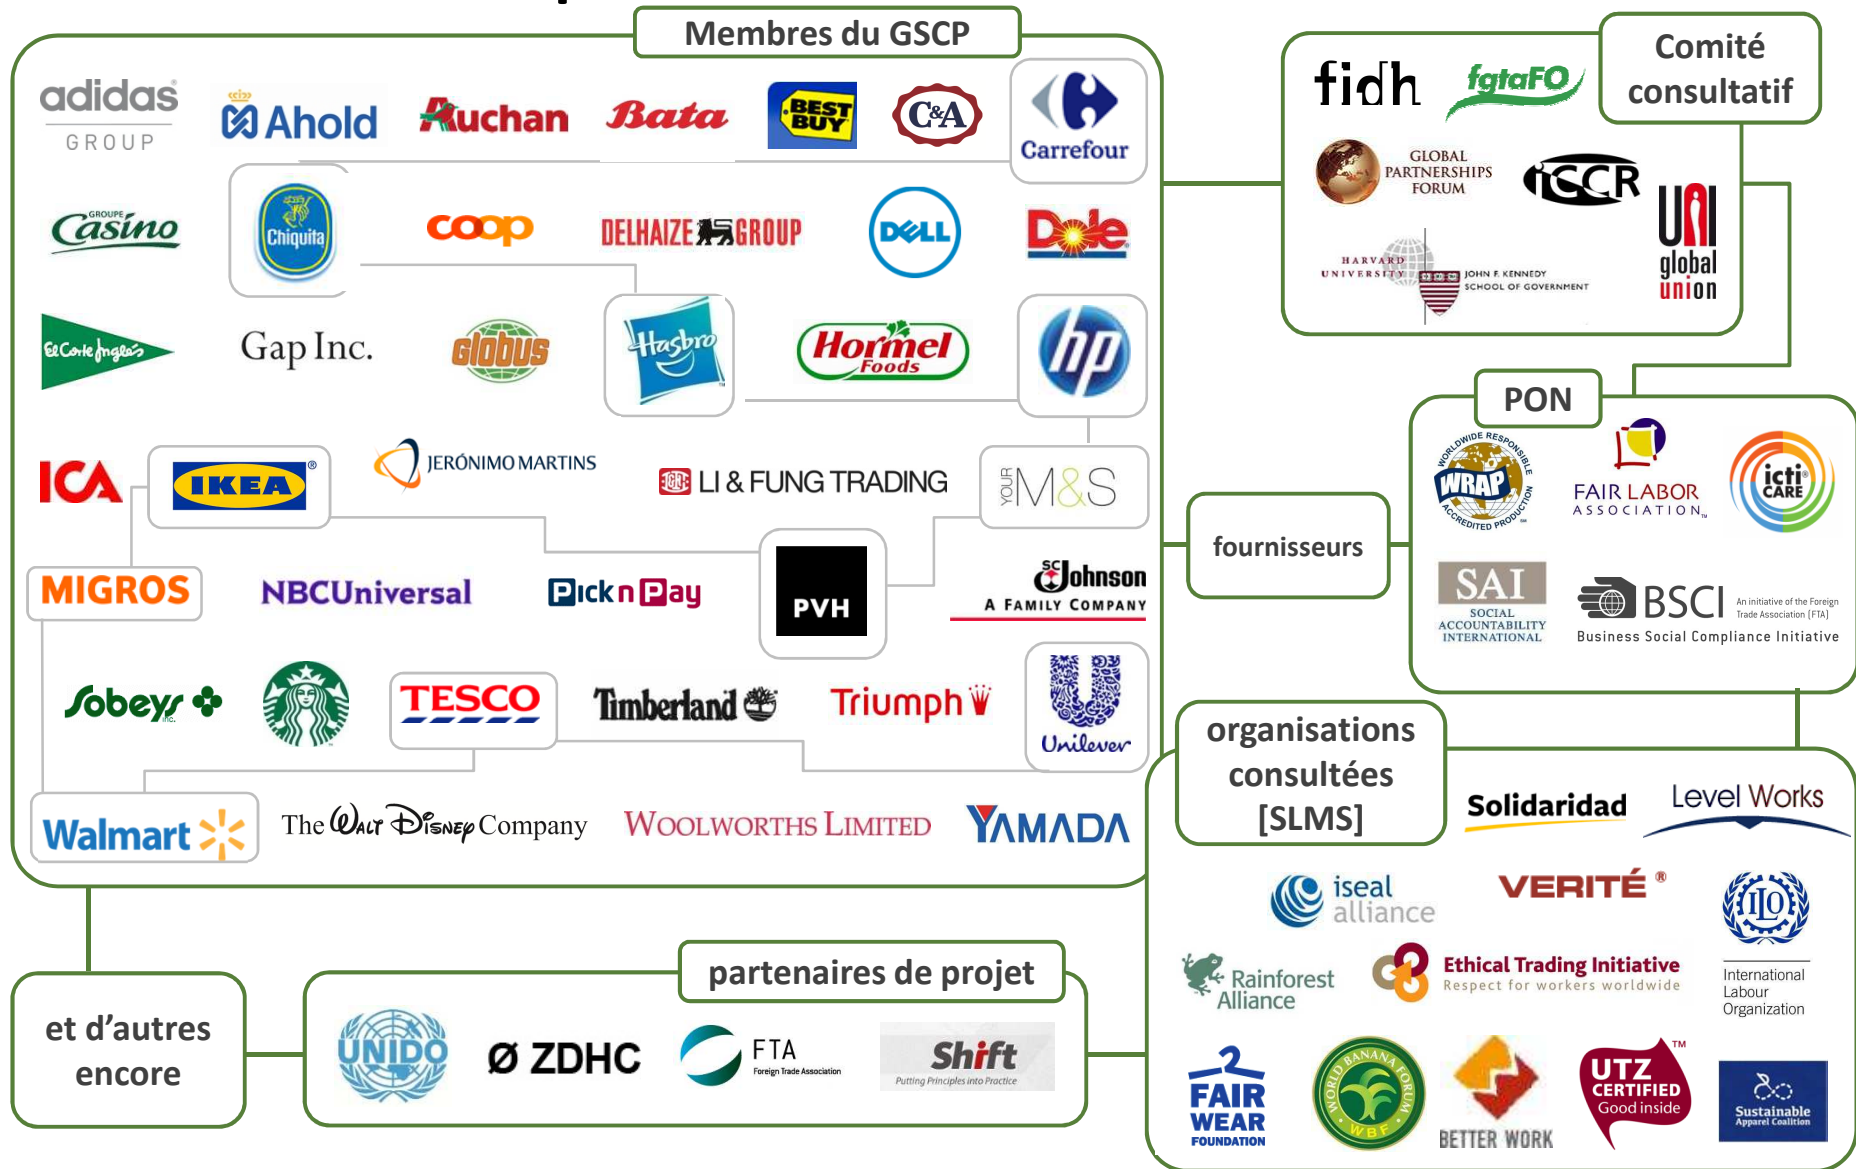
Membres du GSCP

adidas GROUP
Ahold
Auchan
Bata
BEST BUY
C&A
Carrefour
GROUPE Casino
Chiquita
coop
DELHAIZE GROUP
DELL
Dole
El Corte Inglés
Gap Inc.
globus
Hasbro
Hormel Foods
hp
ICA
IKEA
JERÓNIMO MARTINS
LI & FUNG TRADING
YOUR M&S
MIGROS
NBCUniversal
Pick n Pay
PVH
SC Johnson A FAMILY COMPANY
Sobeys Inc.
TESCO
Timberland
Triumph
Unilever
Walmart
The Walt Disney Company
WOOLWORTHS LIMITED
YAMADA

Comité consultatif

fidh
fgtaFO
GLOBAL PARTNERSHIPS FORUM
ICCR
HARVARD UNIVERSITY JOHN F. KENNEDY SCHOOL OF GOVERNMENT
UNI global union

PON

WORLDWIDE RESPONSIBLE WRAP ACCREDITED PRODUCTION
FAIR LABOR ASSOCIATION
icti CARE
SAI SOCIAL ACCOUNTABILITY INTERNATIONAL
BSCI An initiative of the Foreign Trade Association (FTA) Business Social Compliance Initiative

fournisseurs

organisations consultées [SLMS]

Solidaridad
Level Works
iseal alliance
VERITÉ
ILO International Labour Organization
Rainforest Alliance
Ethical Trading Initiative Respect for workers worldwide
FAIR WEAR FOUNDATION
WORLD BANANA FORUM WBF
BETTER WORK
UTZ CERTIFIED Good inside
Sustainable Apparel Coalition

et d'autres encore

partenaires de projet

UNIDO
ZDHC
FTA Foreign Trade Association
Shift Putting Principles into Practice